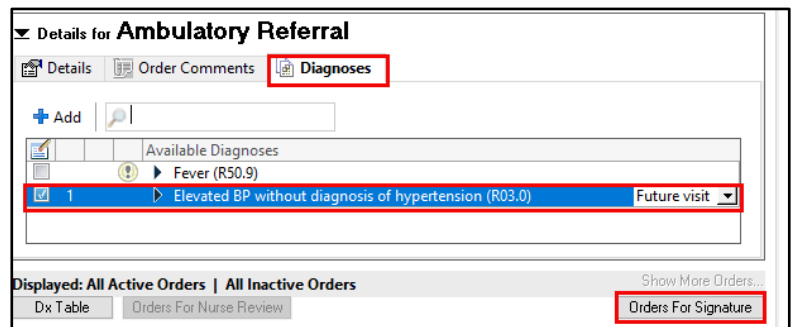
Details for Ambulatory Referral

Details | Order Comments | Diagnoses

Add

| | | Available Diagnoses |
|---|---|---|
| | | Fever (R50.9) |
| 1 | | Elevated BP without diagnosis of hypertension (R03.0) Future visit |

Displayed: All Active Orders | All Inactive Orders

Show More Orders...

Dx Table

Orders For Nurse Review

Orders For Signature